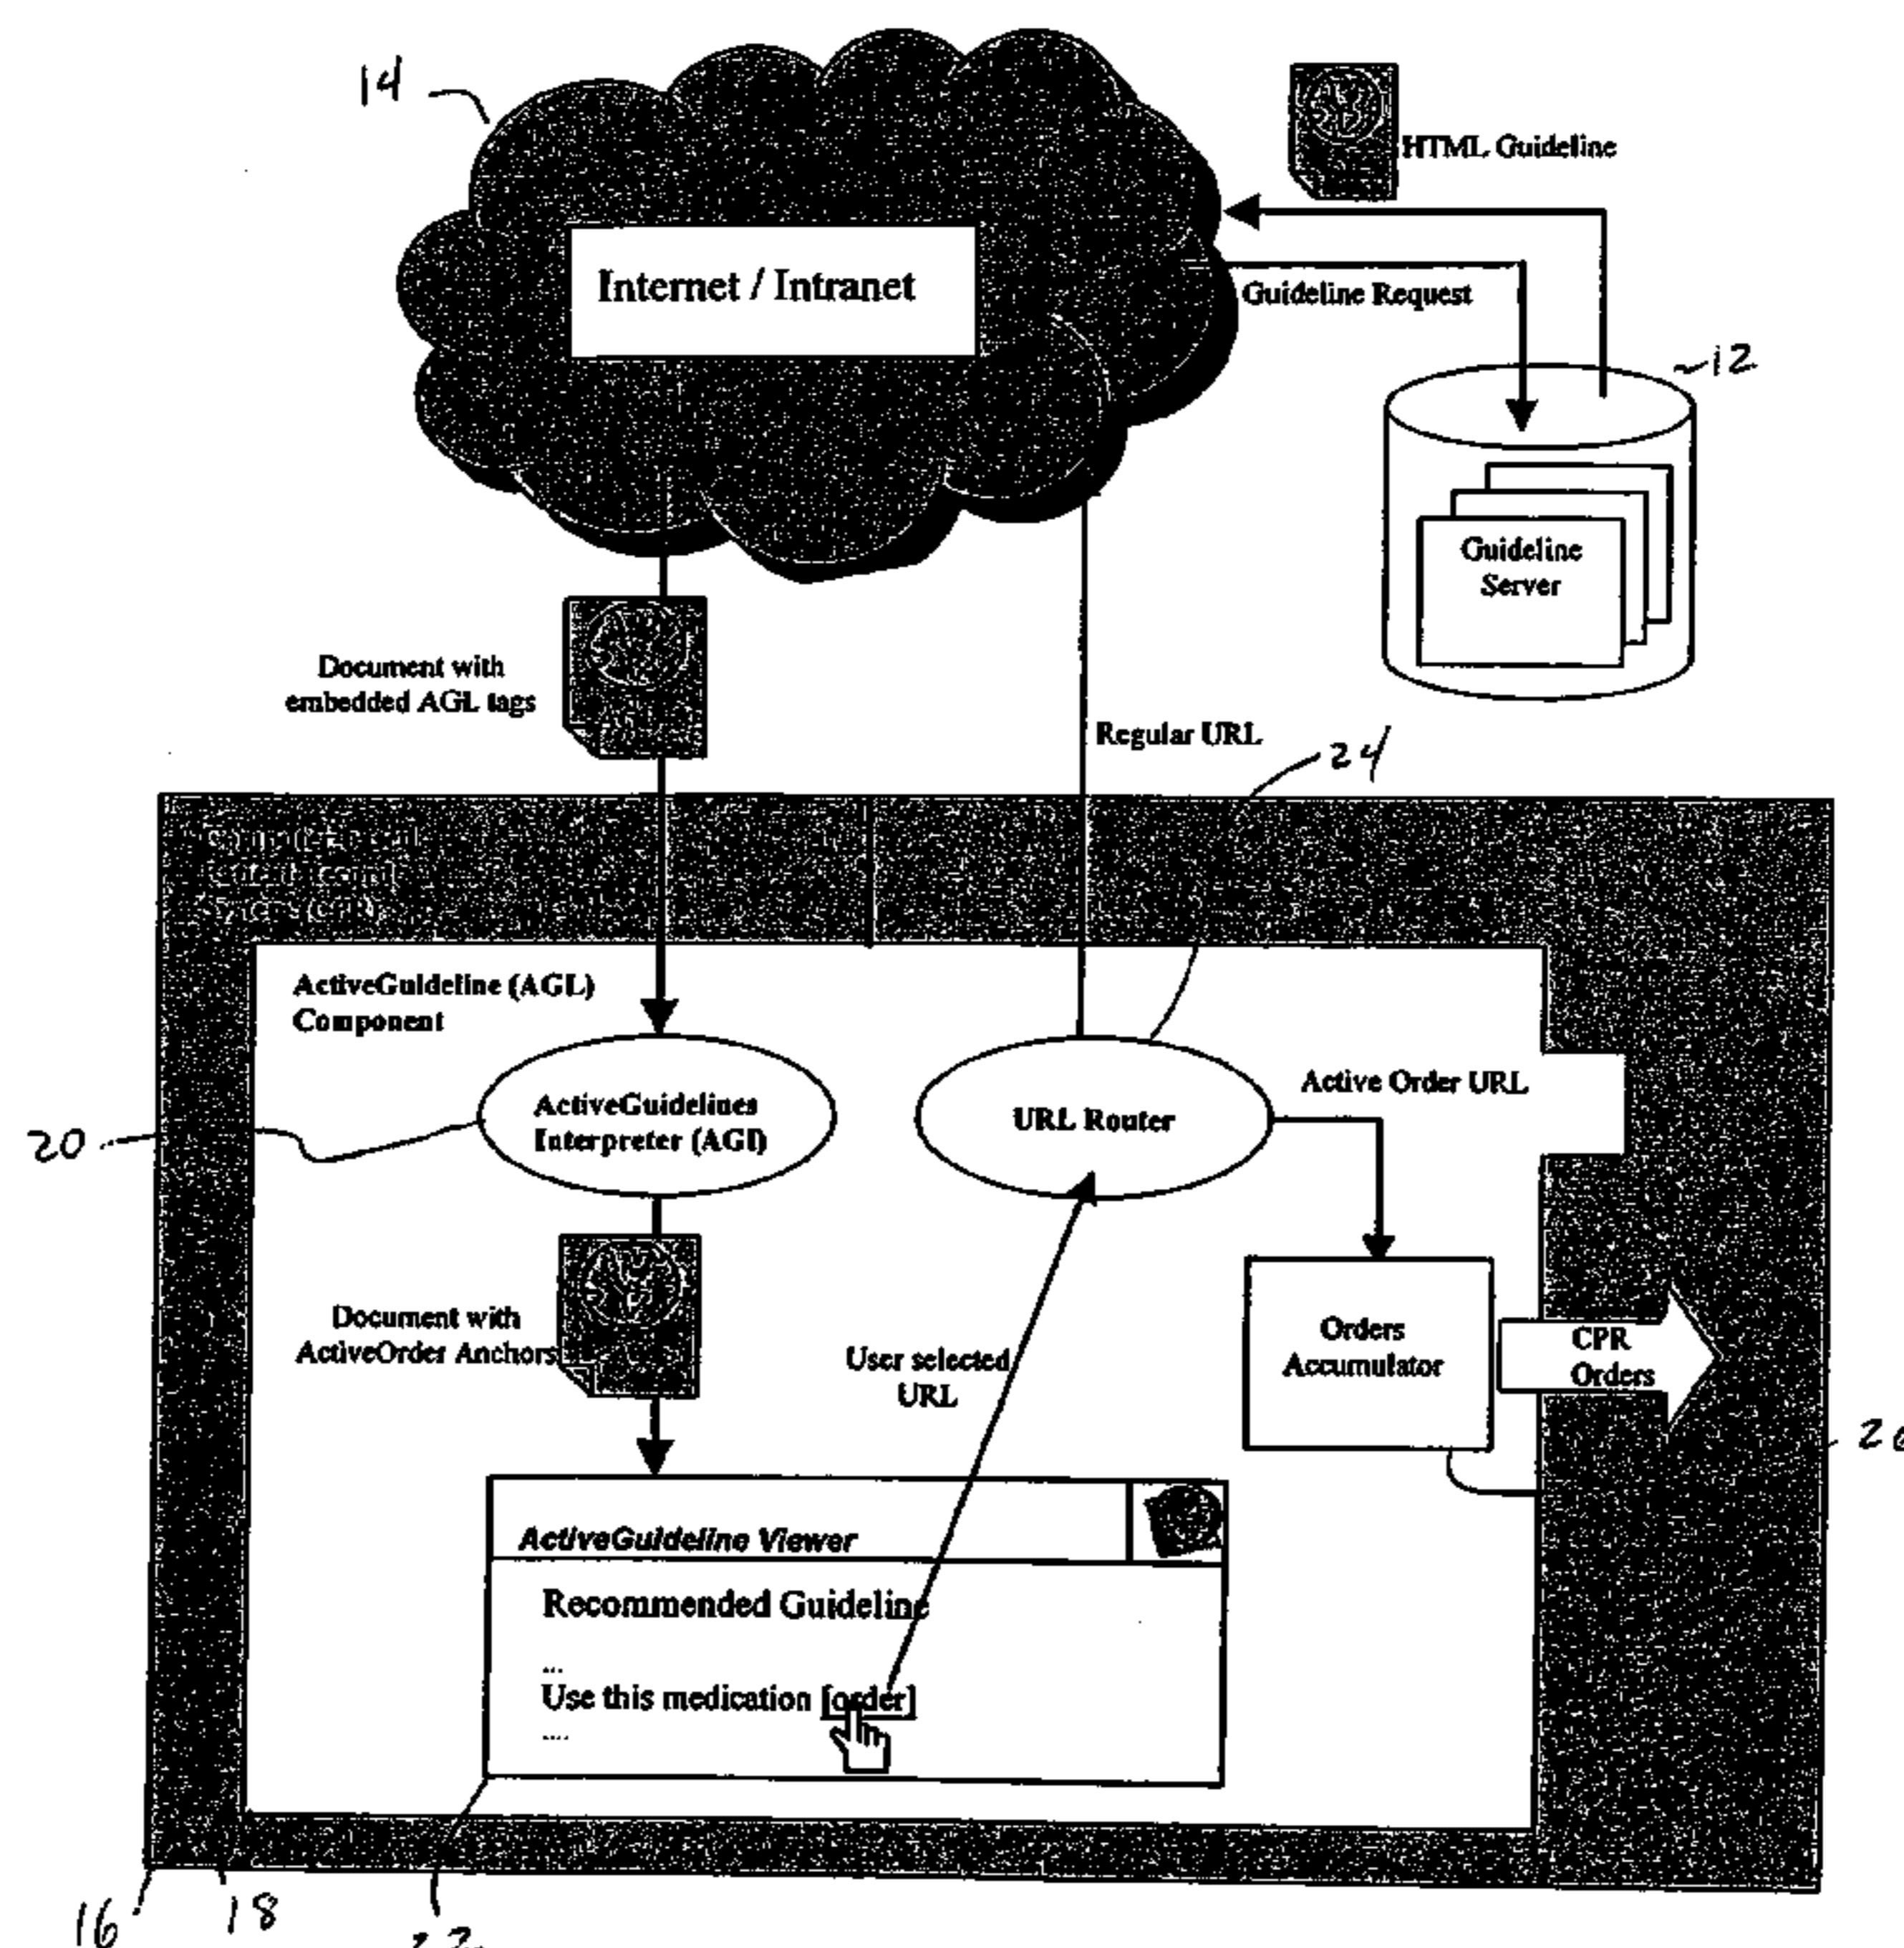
14

HTML Guideline

Internet / Intranet

Guideline Request

12

Guideline Server

Document with embedded AGL tags

Regular URL

24

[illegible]

ActiveGuideline (AGL) Component

Active Order URL

20

ActiveGuidelines Interpreter (AGI)

URL Router

Document with ActiveOrder Anchors

User selected URL

Orders Accumulator

CPR Orders

26

ActiveGuideline Viewer

Recommended Guideline

...
Use this medication [order]
....

16

18

22